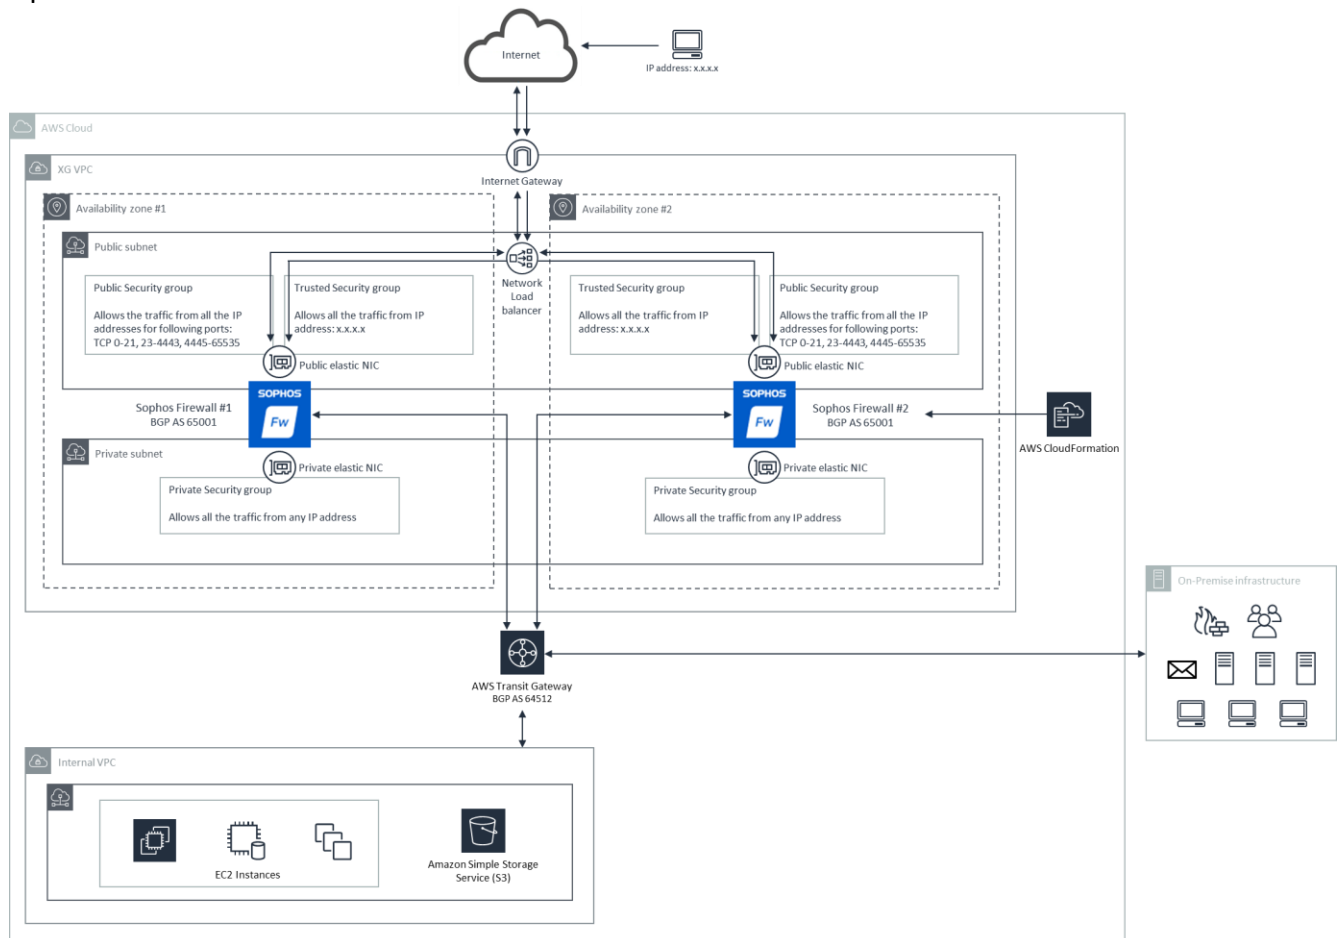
Internet

IP address: x.x.x.x

AWS Cloud

XG VPC

Internet Gateway

Availability zone #1

Availability zone #2

Public subnet

Network Load balancer

Public Security group

Allows the traffic from all the IP addresses for following ports: TCP 0-21, 23-4443, 4445-65535

Trusted Security group

Allows all the traffic from IP address: x.x.x.x

Public elastic NIC

Trusted Security group

Allows all the traffic from IP address: x.x.x.x

Public Security group

Allows the traffic from all the IP addresses for following ports: TCP 0-21, 23-4443, 4445-65535

Public elastic NIC

SOPHOS

Fw

Sophos Firewall #1
BGP AS 65001

SOPHOS

Fw

Sophos Firewall #2
BGP AS 65001

AWS CloudFormation

Private subnet

Private elastic NIC

Private Security group

Allows all the traffic from any IP address

Private elastic NIC

Private Security group

Allows all the traffic from any IP address

On-Premise infrastructure

AWS Transit Gateway
BGP AS 64512

Internal VPC

EC2 Instances

Amazon Simple Storage Service (S3)